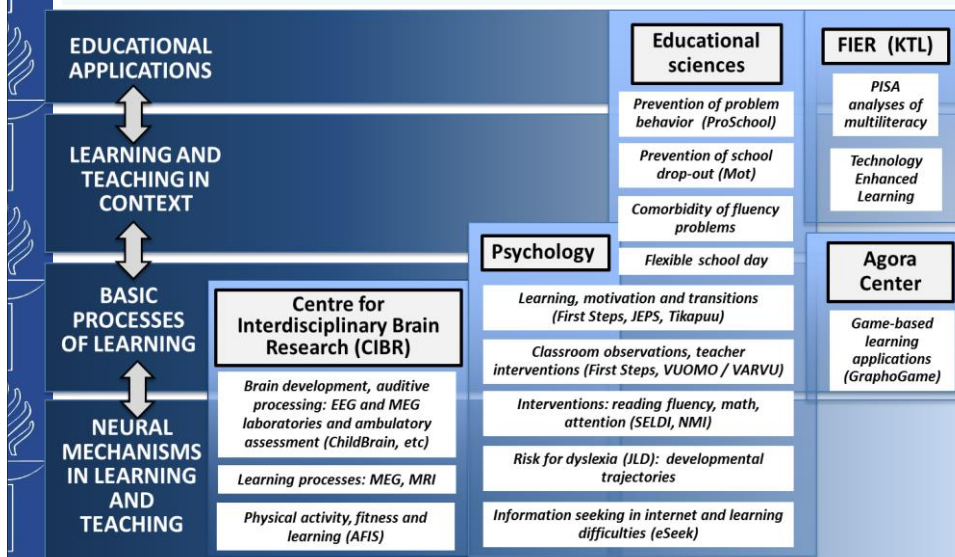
EDUCATIONAL APPLICATIONS

LEARNING AND TEACHING IN CONTEXT

BASIC PROCESSES OF LEARNING

NEURAL MECHANISMS IN LEARNING AND TEACHING

Educational sciences

Prevention of problem behavior (ProSchool)

Prevention of school drop-out (Mot)

Comorbidity of fluency problems

Flexible school day

FIER (KTL)

PISA analyses of multiliteracy

Technology Enhanced Learning

Psychology

Learning, motivation and transitions (First Steps, JEPS, Tikapuu)

Classroom observations, teacher interventions (First Steps, VUOMO / VARVU)

Interventions: reading fluency, math, attention (SELDI, NMI)

Risk for dyslexia (JLD): developmental trajectories

Information seeking in internet and learning difficulties (eSeek)

Agora Center

Game-based learning applications (GraphoGame)

Centre for Interdisciplinary Brain Research (CIBR)

Brain development, auditive processing: EEG and MEG laboratories and ambulatory assessment (ChildBrain, etc)

Learning processes: MEG, MRI

Physical activity, fitness and learning (AFIS)